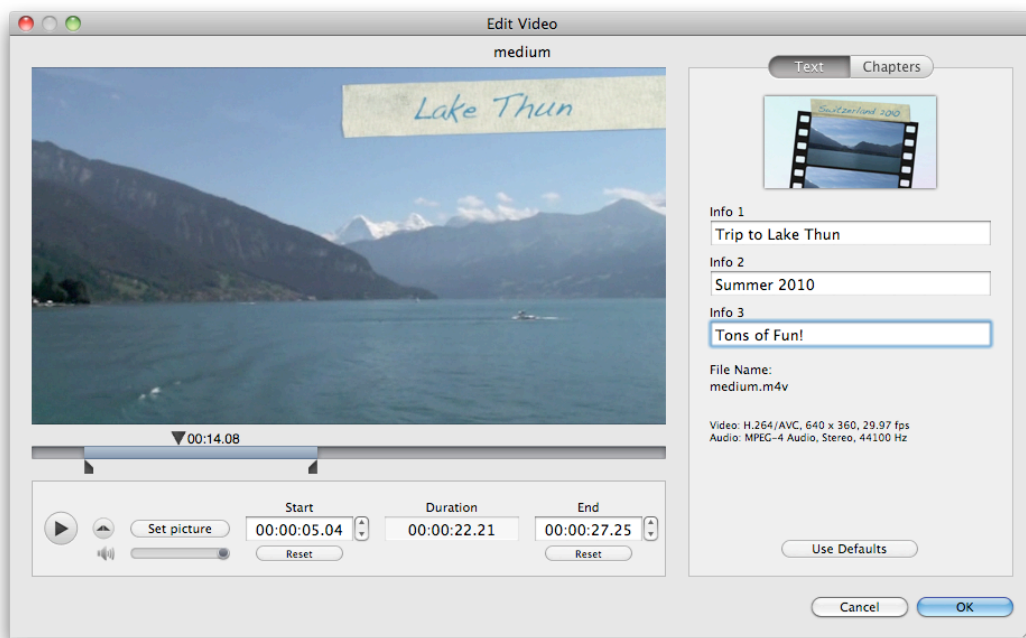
Edit Video

medium

Lake Thun

00:14.08

Start
00:00:05.04
Reset

Duration
00:00:22.21

End
00:00:27.25
Reset

Set picture

Text Chapters

Switzerland 2010

Info 1
Trip to Lake Thun

Info 2
Summer 2010

Info 3
Tons of Fun!

File Name:
medium.m4v

Video: H.264/AVC, 640 x 360, 29.97 fps
Audio: MPEG-4 Audio, Stereo, 44100 Hz

Use Defaults

Cancel OK